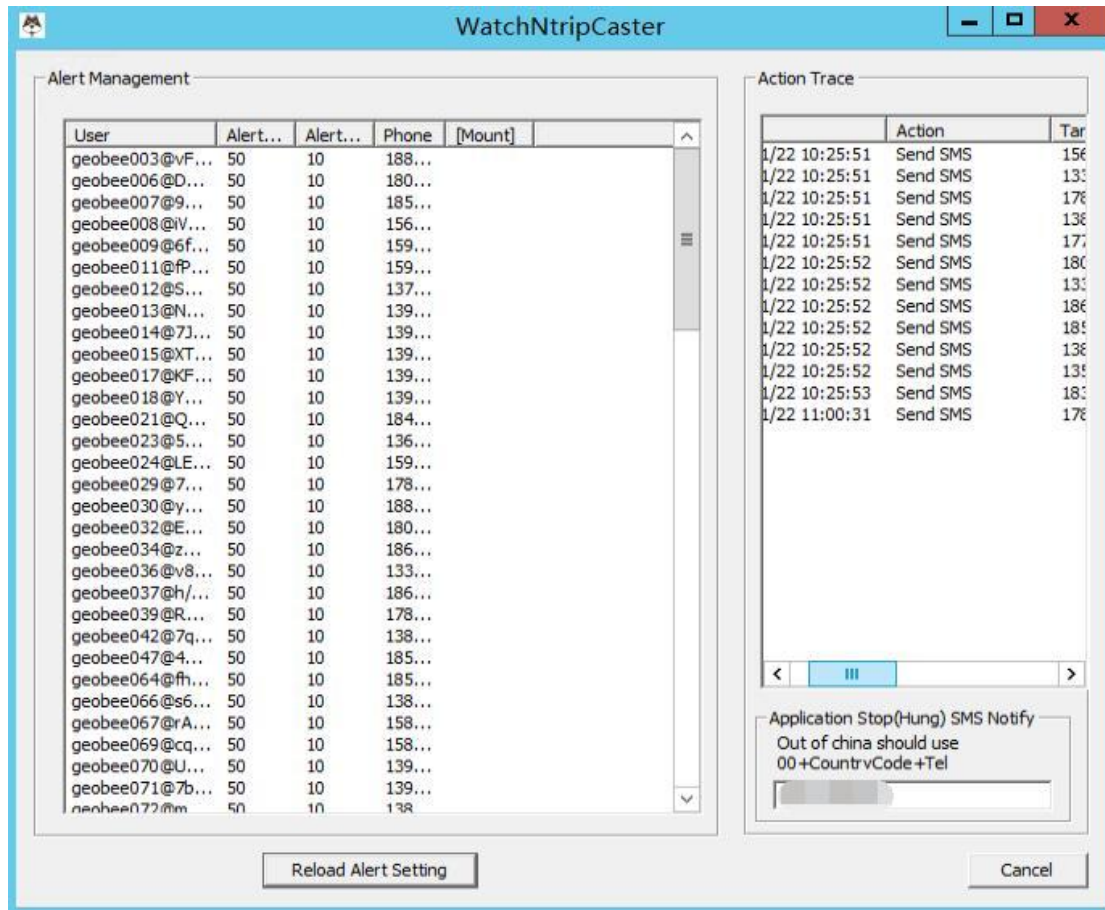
WatchNtripCaster

Alert Management

| User | Alert... | Alert... | Phone | [Mount] |
|---|---|---|---|---|
| geobee003@vF... | 50 | 10 | 188... | |
| geobee006@D... | 50 | 10 | 180... | |
| geobee007@9... | 50 | 10 | 185... | |
| geobee008@iV... | 50 | 10 | 156... | |
| geobee009@6f... | 50 | 10 | 159... | |
| geobee011@fP... | 50 | 10 | 159... | |
| geobee012@S... | 50 | 10 | 137... | |
| geobee013@N... | 50 | 10 | 139... | |
| geobee014@7J... | 50 | 10 | 139... | |
| geobee015@XT... | 50 | 10 | 139... | |
| geobee017@KF... | 50 | 10 | 139... | |
| geobee018@Y... | 50 | 10 | 139... | |
| geobee021@Q... | 50 | 10 | 184... | |
| geobee023@5... | 50 | 10 | 136... | |
| geobee024@LE... | 50 | 10 | 159... | |
| geobee029@7... | 50 | 10 | 178... | |
| geobee030@y... | 50 | 10 | 188... | |
| geobee032@E... | 50 | 10 | 180... | |
| geobee034@z... | 50 | 10 | 186... | |
| geobee036@v8... | 50 | 10 | 133... | |
| geobee037@h/... | 50 | 10 | 186... | |
| geobee039@R... | 50 | 10 | 178... | |
| geobee042@7q... | 50 | 10 | 138... | |
| geobee047@4... | 50 | 10 | 185... | |
| geobee064@fh... | 50 | 10 | 185... | |
| geobee066@s6... | 50 | 10 | 138... | |
| geobee067@rA... | 50 | 10 | 158... | |
| geobee069@cq... | 50 | 10 | 158... | |
| geobee070@U... | 50 | 10 | 139... | |
| geobee071@7b... | 50 | 10 | 139... | |
| geobee072@m... | 50 | 10 | 138 | |

Action Trace

| | Action | Tar |
|---|---|---|
| 1/22 10:25:51 | Send SMS | 156 |
| 1/22 10:25:51 | Send SMS | 133 |
| 1/22 10:25:51 | Send SMS | 178 |
| 1/22 10:25:51 | Send SMS | 138 |
| 1/22 10:25:51 | Send SMS | 177 |
| 1/22 10:25:52 | Send SMS | 180 |
| 1/22 10:25:52 | Send SMS | 133 |
| 1/22 10:25:52 | Send SMS | 186 |
| 1/22 10:25:52 | Send SMS | 185 |
| 1/22 10:25:52 | Send SMS | 138 |
| 1/22 10:25:52 | Send SMS | 135 |
| 1/22 10:25:53 | Send SMS | 183 |
| 1/22 11:00:31 | Send SMS | 178 |

Application Stop(Hung) SMS Notify
Out of china should use 00+CountryCode+Tel

Reload Alert Setting

Cancel